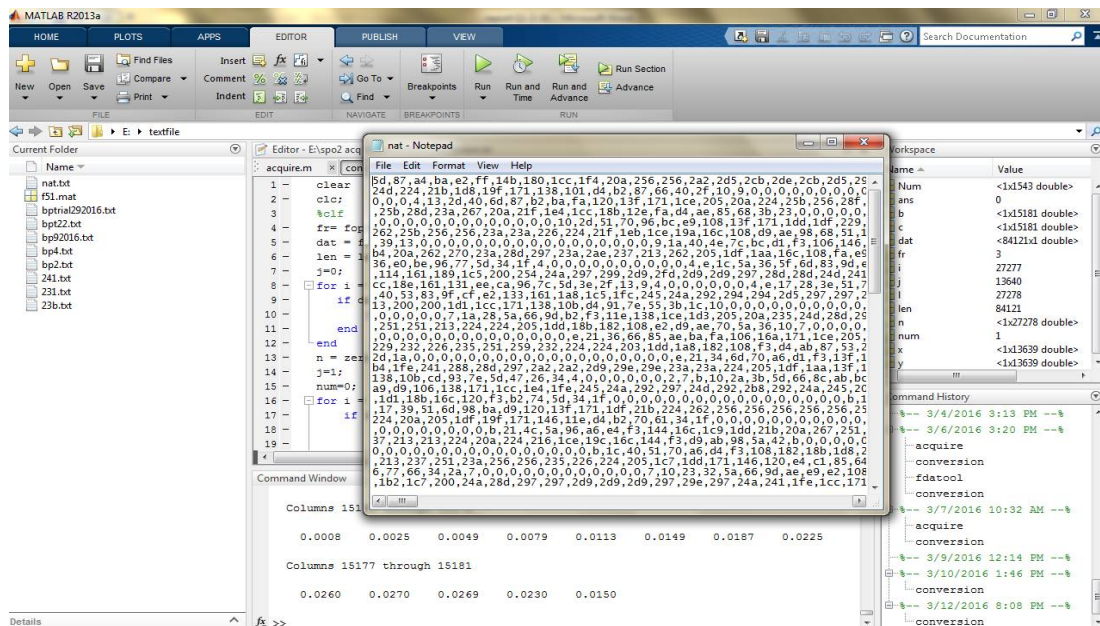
MATLAB R2013a

HOME PLOTS APPS EDITOR PUBLISH VIEW

Search Documentation

New Open Save
Find Files
Compare
Print
FILE
Insert
Comment
Indent
EDIT
Go To
Find
NAVIGATE
Breakpoints
BREAKPOINTS
Run
Run and Time
Run and Advance
Run Section
Advance
RUN

E: ▸ textfile

Current Folder
Name
nat.txt
f51.mat
bptrial292016.txt
bpt22.txt
bp92016.txt
bp4.txt
bp2.txt
241.txt
231.txt
23b.txt

Details

Editor - E:\spo2 acq
acquire.m × con

1 − clear
2 − clc;
3 %clf
4 − fr= fop
5 − dat = f
6 − len = l
7 − j=0;
8 − for i =
9 − if d
10 −
11 − end
12 − end
13 − n = zer
14 − j=1;
15 − num=0;
16 − for i =
17 − if
18 −
19 −

Command Window

Columns 151

0.0008 0.0025 0.0049 0.0079 0.0113 0.0149 0.0187 0.0225

Columns 15177 through 15181

0.0260 0.0270 0.0269 0.0230 0.0150

$fx$ >>

nat - Notepad
File Edit Format View Help
5d,87,a4,ba,e2,ff,14b,180,1cc,1f4,20a,256,256,2a2,2d5,2cb,2de,2cb,2d5,29
24d,224,21b,1d8,19f,171,138,101,d4,b2,87,66,40,2f,10,9,0,0,0,0,0,0,0,0
0,0,0,4,13,2d,40,6d,87,b2,ba,fa,120,13f,171,1ce,205,20a,224,25b,256,28f,
,25b,28d,23a,267,20a,21f,1e4,1cc,18b,12e,fa,d4,ae,85,68,3b,23,0,0,0,0,0,
,0,0,0,0,0,0,0,0,0,0,0,0,0,10,2d,51,70,96,bc,e9,108,13f,171,1dd,1df,229,
262,25b,256,256,23a,23a,226,224,21f,1eb,1ce,19a,16c,108,d9,ae,98,68,51,1
,39,13,0,0,0,0,0,0,0,0,0,0,0,0,0,0,0,0,9,1a,40,4e,7c,bc,d1,f3,106,146,
b4,20a,262,270,23a,28d,297,23a,2ae,237,213,262,205,1df,1aa,16c,108,fa,e9
36,e0,be,96,77,5d,34,1f,4,0,0,0,0,0,0,0,0,0,0,4,e,1c,5a,36,5f,6d,83,9d,e
,114,161,189,1c5,200,254,24a,297,299,2d9,2fd,2d9,2d9,297,28d,28d,24d,241
cc,18e,161,131,ee,ca,96,7c,5d,3e,2f,13,9,4,0,0,0,0,0,0,4,e,17,28,3e,51,7
,40,53,83,9f,cf,e2,133,161,1a8,1c5,1fc,245,24a,292,294,294,2d5,297,297,2
13,200,200,1dl,1cc,171,138,10b,d4,91,7e,55,3b,1c,10,0,0,0,0,0,0,0,0,0,
,0,0,0,0,0,7,1a,28,5a,66,9d,b2,f3,11e,138,1ce,1d3,205,20a,235,24d,28d,29
,251,251,213,224,224,205,1dd,18b,182,108,e2,d9,ae,70,5a,36,10,7,0,0,0,0,
,0,0,0,0,0,0,0,0,0,0,0,0,0,0,e,21,36,66,85,ae,ba,fa,106,16a,171,1ce,205,
229,232,226,235,251,259,232,224,224,203,1dd,1a8,182,108,f3,d4,ab,87,53,2
2d,1a,0,0,0,0,0,0,0,0,0,0,0,0,0,0,0,0,0,e,21,34,6d,70,a6,d1,f3,13f,1
b4,1fe,241,288,28d,297,2a2,2a2,2d9,29e,29e,23a,23a,224,205,1df,1aa,13f,1
138,10b,cd,93,7e,5d,47,26,34,4,0,0,0,0,0,0,2,7,b,10,2a,3b,5d,66,8c,ab,bc
a9,d9,106,138,171,1cc,1e4,1fe,245,24a,292,297,24d,292,2b8,292,24a,245,20
,1d1,18b,16c,120,f3,b2,74,5d,34,1f,0,0,0,0,0,0,0,0,0,0,0,0,0,0,0,0,b,1
,17,39,51,6d,98,ba,d9,120,13f,171,1df,21b,224,262,256,256,256,256,256,25
224,20a,205,1df,19f,171,146,11e,d4,b2,70,61,34,1f,0,0,0,0,0,0,0,0,0,0,
,0,0,0,0,0,0,0,b,21,4c,5a,96,a6,e4,f3,144,16c,1c9,1dd,21b,20a,267,251,
37,213,213,224,20a,224,216,1ce,19c,16c,144,f3,d9,ab,98,5a,42,b,0,0,0,0,0
0,0,0,0,0,0,0,0,0,0,0,0,0,0,0,b,1c,40,51,70,a6,d4,f3,108,182,18b,1d8,2
,213,237,251,23a,256,256,235,226,224,205,1c7,1dd,171,146,120,e4,c1,85,64
6,77,66,34,2a,7,0,0,0,0,0,0,0,0,0,0,7,10,23,32,5a,66,9d,ae,e9,e2,108
,1b2,1c7,200,24a,28d,297,297,2d9,2d9,2d9,297,29e,297,24a,241,1fe,1cc,171

Workspace
Name Value
Num <1x1543 double>
ans 0
b <1x15181 double>
c <1x15181 double>
dat <84121x1 double>
fr 3
i 27277
j 13640
k 27278
len 84121
n <1x27278 double>
num 1
x <1x13639 double>
y <1x13639 double>

Command History
%-- 3/4/2016 3:13 PM --%
%-- 3/6/2016 3:20 PM --%
acquire
conversion
fdatool
conversion
%-- 3/7/2016 10:32 AM --%
acquire
conversion
%-- 3/9/2016 12:14 PM --%
%-- 3/10/2016 1:46 PM --%
conversion
%-- 3/12/2016 8:08 PM --%
conversion